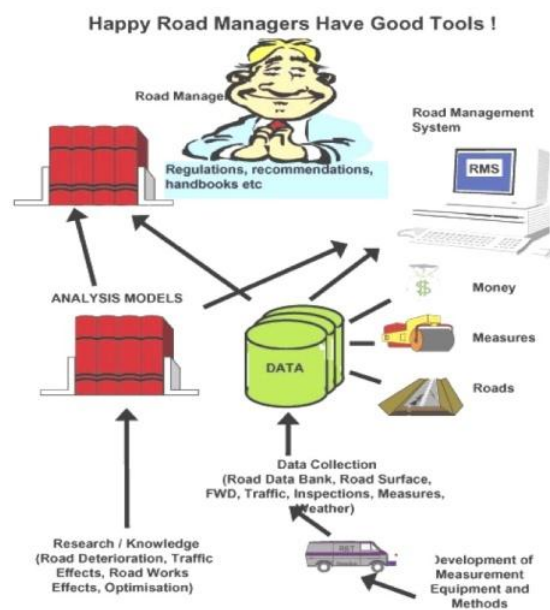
Happy Road Managers Have Good Tools !

Road Manage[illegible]

Regulations, recommendations, handbooks etc

Road Management System

RMS

ANALYSIS MODELS

DATA

Money

Measures

Roads

Data Collection (Road Data Bank, Road Surface, FWD, Traffic, Inspections, Measures, Weather)

Research / Knowledge (Road Deterioration, Traffic Effects, Road Works Effects, Optimisation)

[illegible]evelopment of Measurement Equipment and Methods